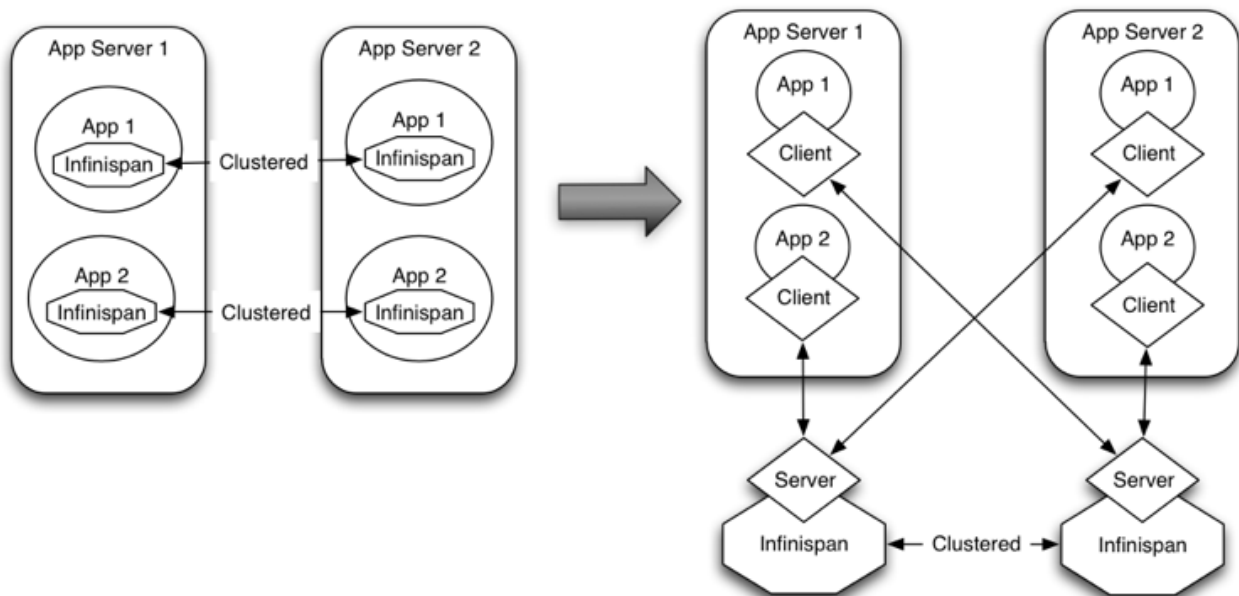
App Server 1

App 1

Infinispan

App 2

Infinispan

Clustered

Clustered

App Server 2

App 1

Infinispan

App 2

Infinispan

App Server 1

App 1

Client

App 2

Client

App Server 2

App 1

Client

App 2

Client

Server

Infinispan

Clustered

Server

Infinispan